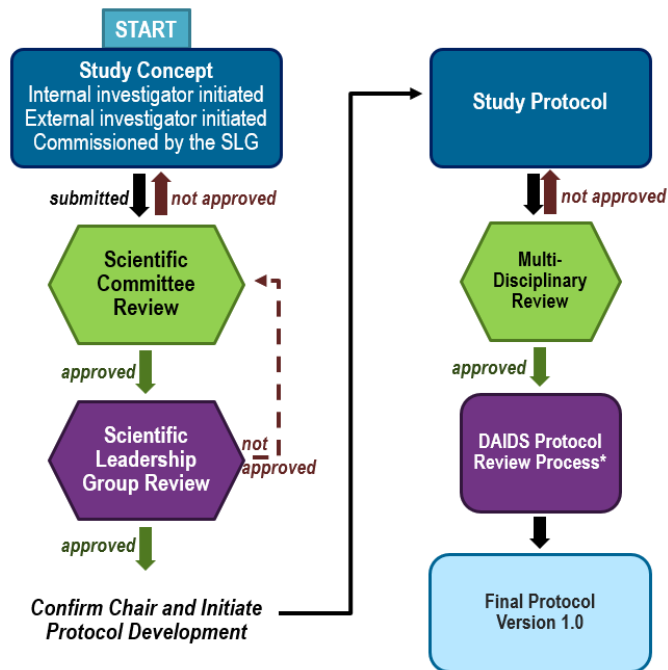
START

Study Concept
Internal investigator initiated
External investigator initiated
Commissioned by the SLG

submitted
not approved

Scientific Committee Review

approved

Scientific Leadership Group Review

not approved

approved

Confirm Chair and Initiate Protocol Development

Study Protocol

not approved

Multi-Disciplinary Review

approved

DAIDS Protocol Review Process*

Final Protocol Version 1.0